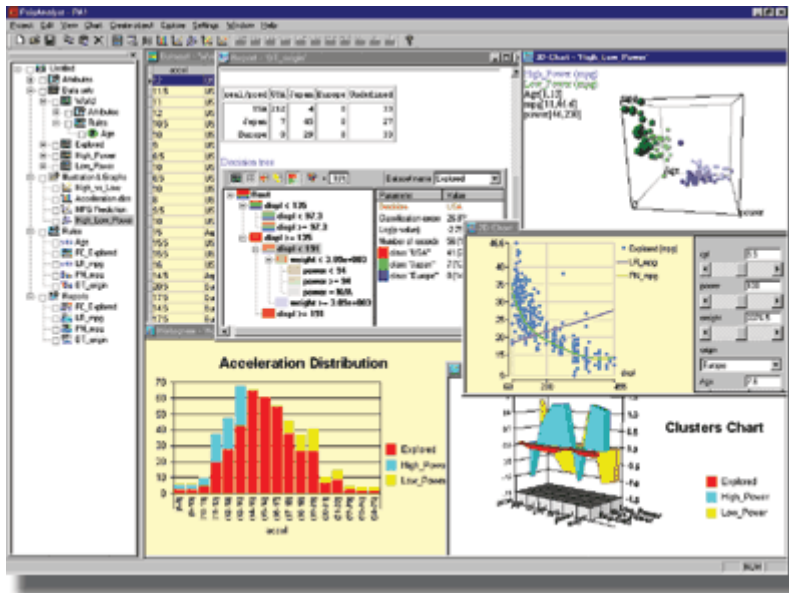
PolyAnalyst - PA1

Project Edit View Chart Create object Explore Settings Window Help

Untitled
Attributes
Data sets
World
Attributes
Rules
Age
Explored
High_Power
Low_Power
Illustrations & Graphs
High_vs_Low
Acceleration distr.
MPG Prediction
High_Low_Power
Rules
Age
FC_Explored
LR_mpg
FN_mpg
DT_origin
Reports
FC_Explored
LR_mpg
FN_mpg
DT_origin

accel

Report - DT_origin

| | USA | Japan | Europe | Undefined |
|---|---|---|---|---|
| USA | 232 | 4 | 0 | 33 |
| Japan | 7 | 40 | 0 | 27 |
| Europe | 0 | 29 | 0 | 33 |

Decision tree

Dataset name Explored

Root
displ < 135
displ < 97.3
displ >= 97.3
displ >= 135
displ < 191
weight < 3.08e+003
power < 94
power >= 94
power = N/A
weight >= 3.08e+003
displ >= 191

| Parameter | Value |
|---|---|
| Prediction | USA |
| Classification error | 26.8% |
| Log(p-value) | -229 |
| Number of records | |
| class "USA" | 41.0 |
| class "Japan" | |
| class "Europe" | |

3D Chart - High_Low_Power

High_Power (mpg)
Low_Power (mpg)
Age[1,13]
mpg[11,41.4]
power[46,230]

2D Chart

Explored (mpg)
LR_mpg
FN_mpg

45
40
35
30
25
20
15
10
60 260 455
displ

cyl
power
weight
origin
Europe
Age

Histogram

Acceleration Distribution

70
60
50
40
30
20
10
0

accel

Explored
High_Power
Low_Power

Clusters Chart

Explored
High_Power
Low_Power

NUM